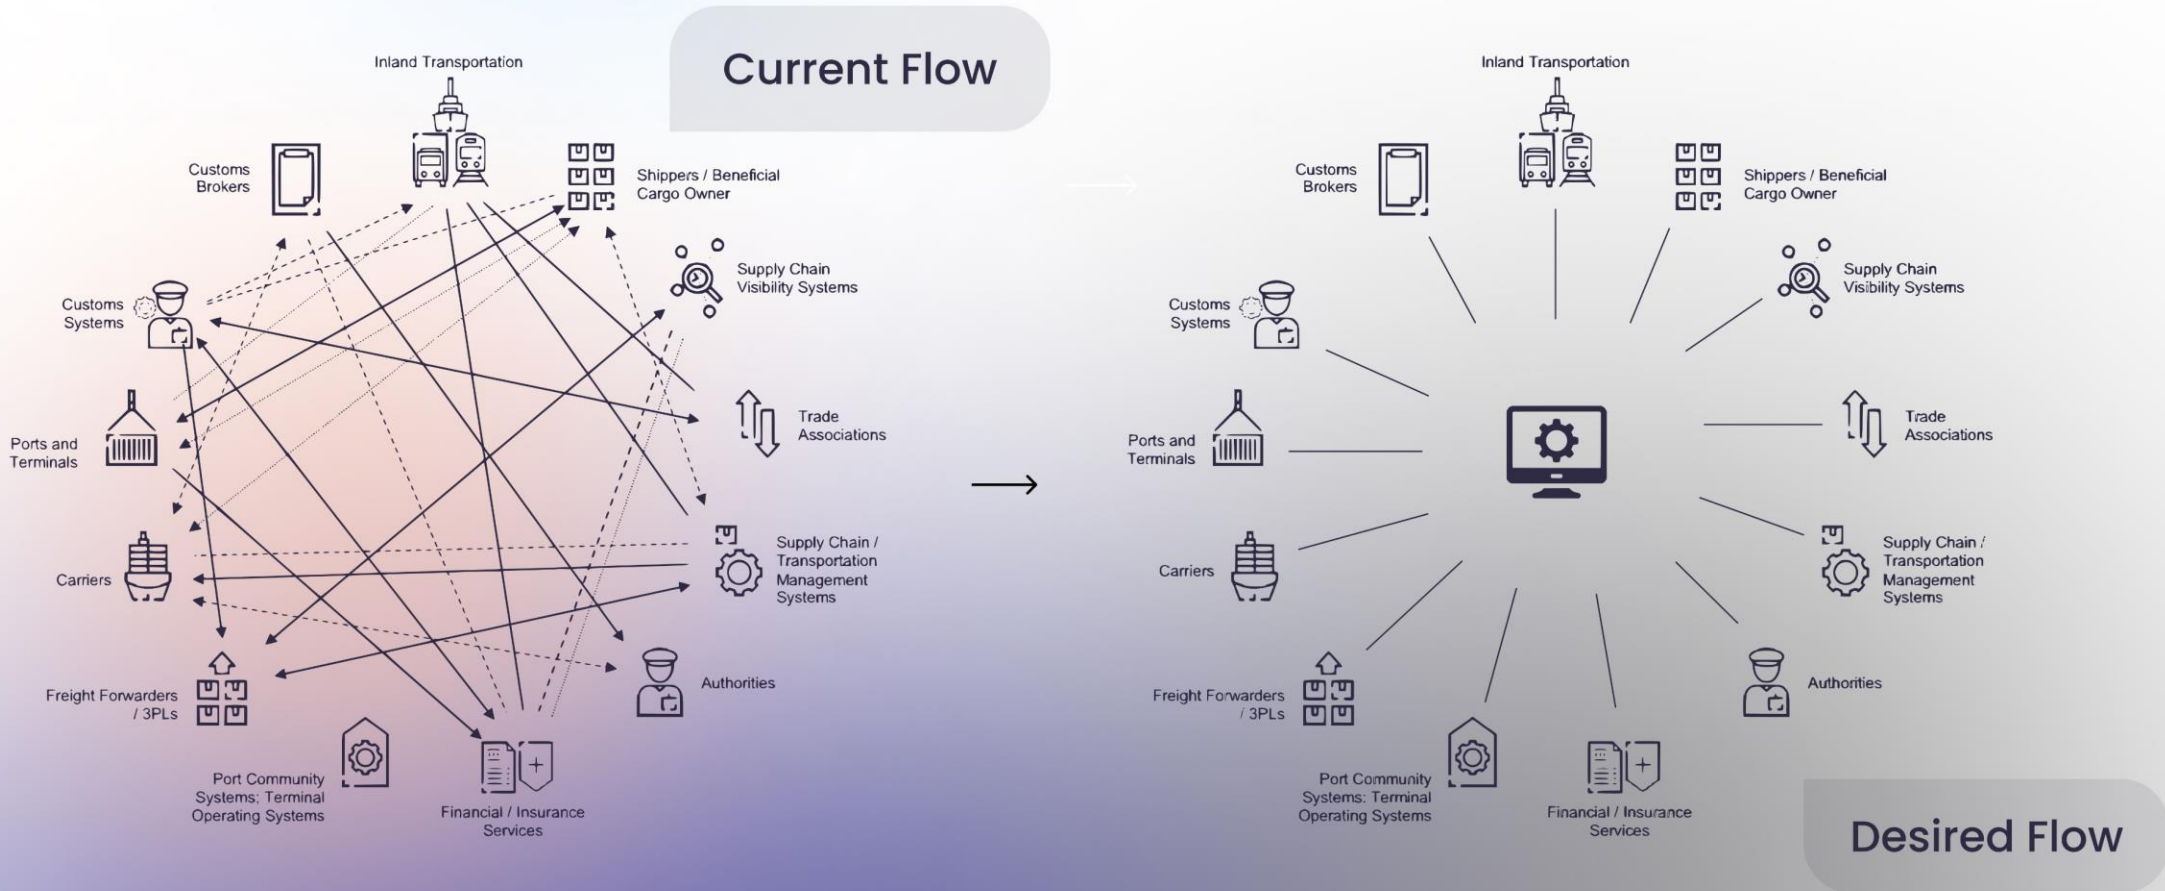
Current Flow

Inland Transportation

Customs Brokers

Shippers / Beneficial Cargo Owner

Supply Chain Visibility Systems

Customs Systems

Trade Associations

Ports and Terminals

Supply Chain / Transportation Management Systems

Carriers

Authorities

Freight Forwarders / 3PLs

Port Community Systems; Terminal Operating Systems

Financial / Insurance Services

Inland Transportation

Customs Brokers

Shippers / Beneficial Cargo Owner

Supply Chain Visibility Systems

Customs Systems

Trade Associations

Ports and Terminals

Supply Chain / Transportation Management Systems

Carriers

Authorities

Freight Forwarders / 3PLs

Port Community Systems; Terminal Operating Systems

Financial / Insurance Services

Desired Flow